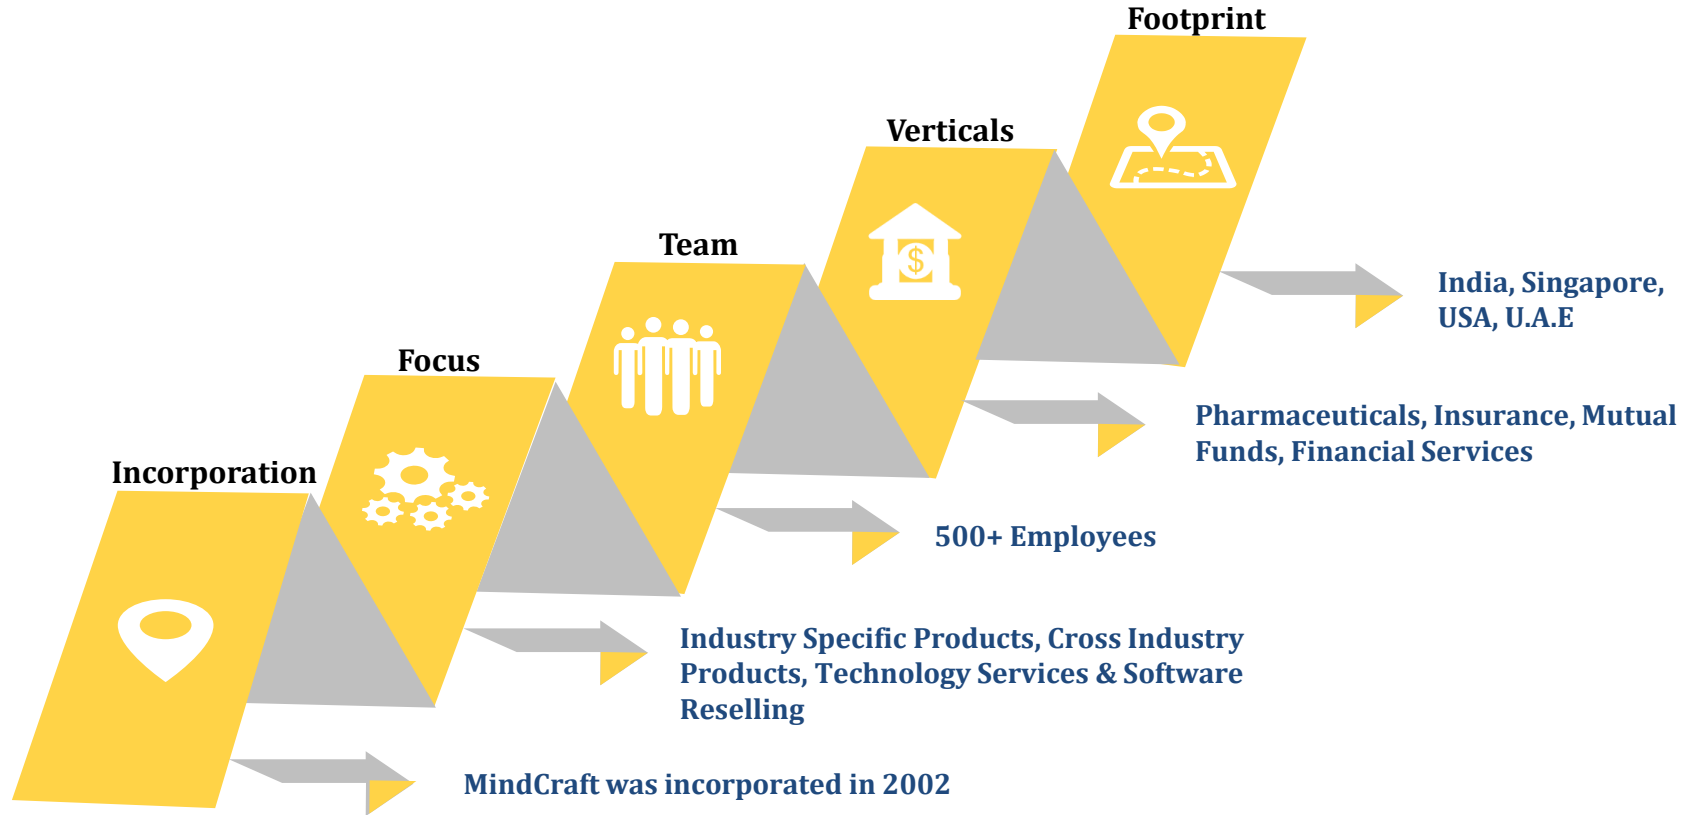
Footprint

Verticals

Team

Focus

Incorporation

$

India, Singapore, USA, U.A.E

Pharmaceuticals, Insurance, Mutual Funds, Financial Services

500+ Employees

Industry Specific Products, Cross Industry Products, Technology Services & Software Reselling

MindCraft was incorporated in 2002